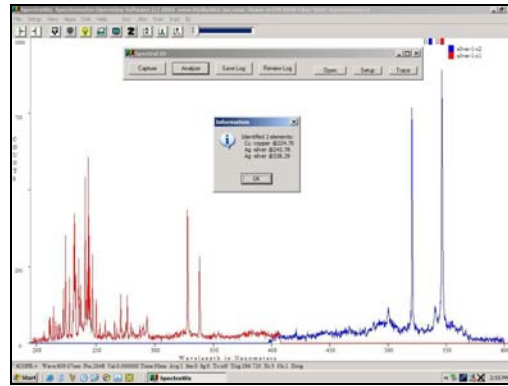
SpectraID

Capture  Analyze  Save Log  Review Log  Open  Setup  Trace

Information

Identified 2 elements:
Cu copper @224.70
Ag silver @243.78
Ag silver @338.29

OK

Wavelength in Nanometers

Start  Spectra

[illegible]